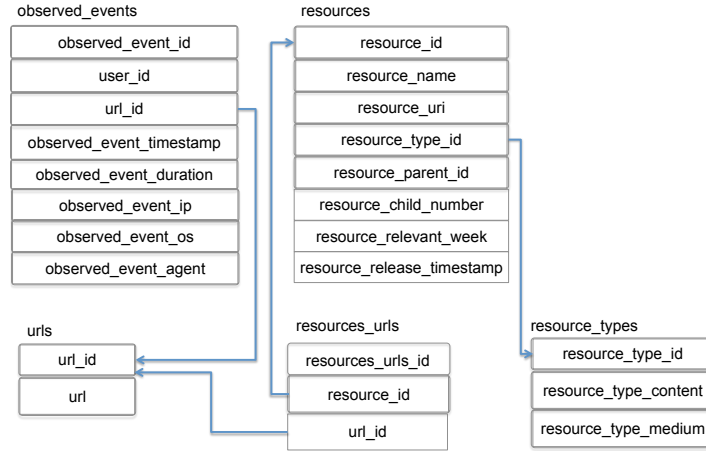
observed_events

observed_event_id

user_id

url_id

observed_event_timestamp

observed_event_duration

observed_event_ip

observed_event_os

observed_event_agent

resources

resource_id

resource_name

resource_uri

resource_type_id

resource_parent_id

resource_child_number

resource_relevant_week

resource_release_timestamp

urls

url_id

url

resources_urls

resources_urls_id

resource_id

url_id

resource_types

resource_type_id

resource_type_content

resource_type_medium